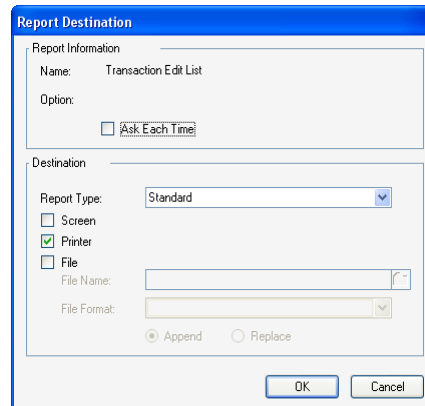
Report Destination

Report Information

Name: Transaction Edit List

Option:

Ask Each Time

Destination

Report Type: Standard

Screen

Printer

File

File Name:

File Format:

Append

Replace

OK

Cancel